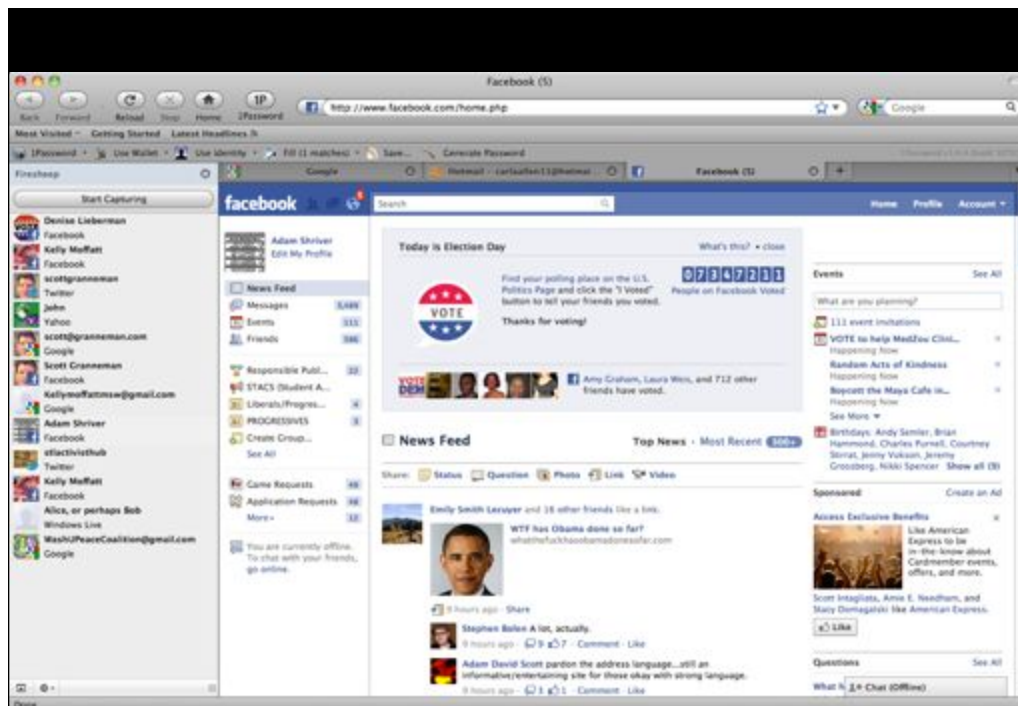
Facebook (5)

Back Forward Reload Stop Home 1Password

http://www.facebook.com/home.php

Google

Most Visited Getting Started Latest Headlines

1Password Use Wallet Use Identity Fill (1 matches) Save... Generate Password

Firesheep

Start Capturing

Denise Lieberman
Facebook
Kelly Moffatt
Facebook
scottgranneman
Twitter
John
Yahoo
scott@granneman.com
Google
Scott Granneman
Facebook
Kellymoffattmsw@gmail.com
Google
Adam Shriver
Facebook
stlactivisthub
Twitter
Kelly Moffatt
Facebook
Alice, or perhaps Bob
Windows Live
WashUPeaceCoalition@gmail.com
Google

Google | Hotmail - carlaallen11@hotmai... | Facebook (5)

facebook

Search

Home Profile Account

Adam Shriver
Edit My Profile

News Feed
Messages 5,489
Events 111
Friends 586

Responsible Publ... 22
STACS (Student A...
Liberals/Progres... 4
PROGRESSIVES 3
Create Group...
See All

Game Requests 49
Application Requests 98
More 12

You are currently offline. To chat with your friends, go online.

Today is Election Day

What's this? • close

VOTE

Find your polling place on the U.S. Politics Page and click the "I Voted" button to tell your friends you voted.

07347211
People on Facebook Voted

Thanks for voting!

Amy Graham, Laura Weis, and 712 other friends have voted.

News Feed

Top News • Most Recent 500+

Share: Status Question Photo Link Video

Emily Smith Lecuyer and 16 other friends like a link.

WTF has Obama done so far?
whatthefuckhasobamadonesofar.com

9 hours ago • Share

Stephen Bolen A lot, actually.
9 hours ago • 9 7 • Comment • Like

Adam David Scott pardon the address language....still an informative/entertaining site for those okay with strong language.
8 hours ago • 1 1 • Comment • Like

Events
See All

What are you planning?

111 event invitations
VOTE to help MedZou Clini...
Happening Now
Random Acts of Kindness
Happening Now
Boycott the Maya Cafe in...
Happening Now
See More

Birthdays: Andy Semler, Brian Hammond, Charles Purnell, Courtney Storrat, Jenny Vukson, Jeremy Grossberg, Nikki Spencer Show all (9)

Sponsored
Create an Ad

Access Exclusive Benefits

Like American Express to be in-the-know about Cardmember events, offers, and more.

Scott Intagliata, Amie E. Needham, and Stacy Domagalski like American Express.

Like

Questions
See All

What ...

Chat (Offline)

Done